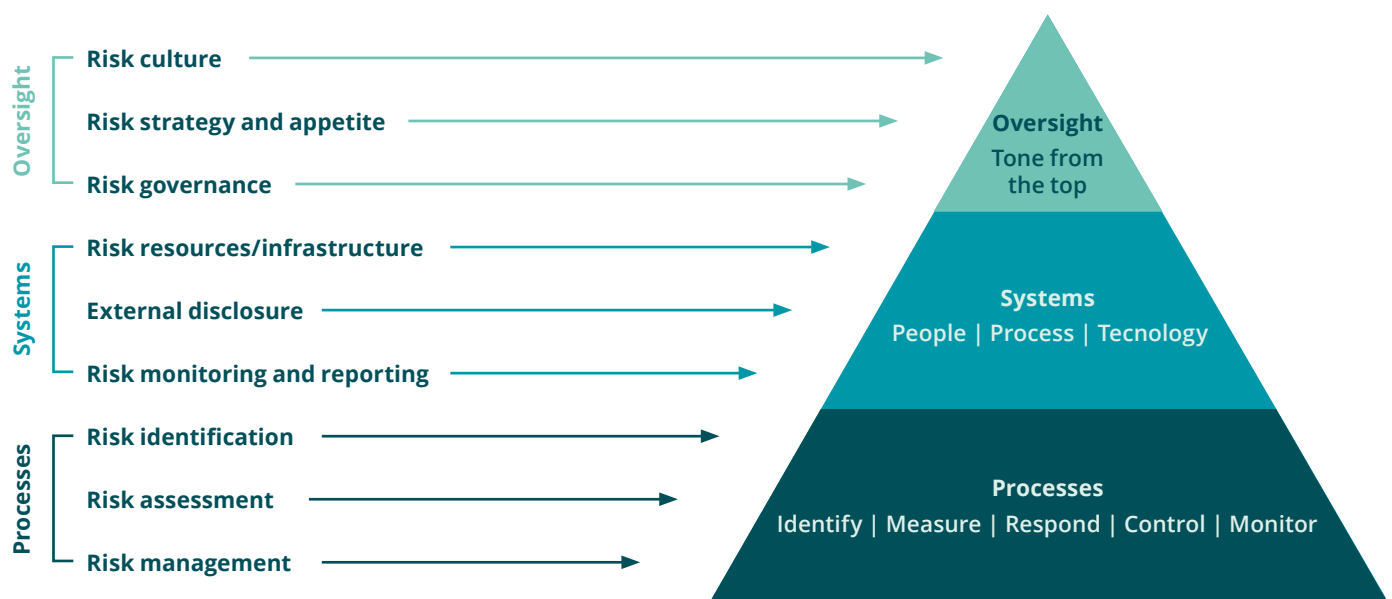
Oversight
Risk culture
Risk strategy and appetite
Risk governance

Systems
Risk resources/infrastructure
External disclosure
Risk monitoring and reporting

Processes
Risk identification
Risk assessment
Risk management

Oversight
Tone from the top

Systems
People | Process | Tecnology

Processes
Identify | Measure | Respond | Control | Monitor